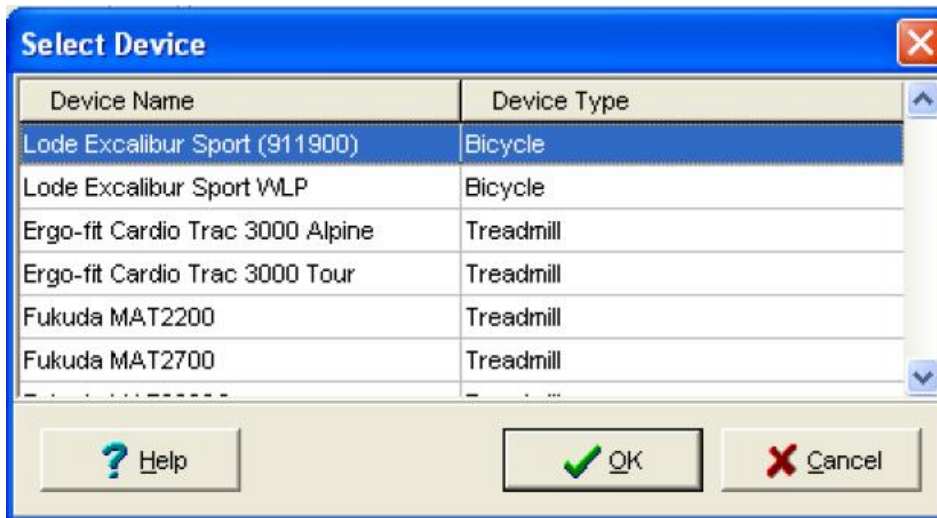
Select Device

| Device Name | Device Type |
|---|---|
| Lode Excalibur Sport (911900) | Bicycle |
| Lode Excalibur Sport WLP | Bicycle |
| Ergo-fit Cardio Trac 3000 Alpine | Treadmill |
| Ergo-fit Cardio Trac 3000 Tour | Treadmill |
| Fukuda MAT2200 | Treadmill |
| Fukuda MAT2700 | Treadmill |
| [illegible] | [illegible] |

Help

OK

Cancel